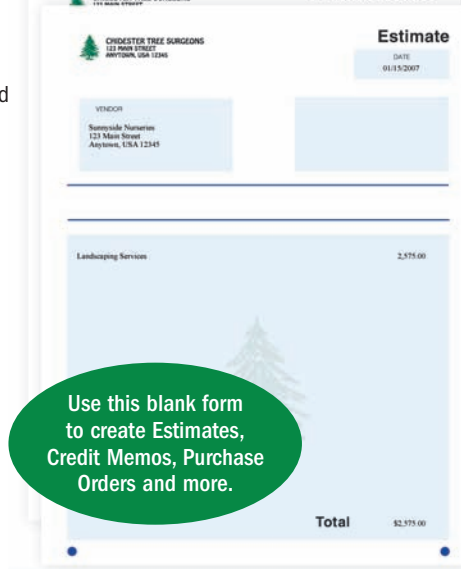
CHIDESTER TREE SURGEONS
123 MAIN STREET
ANYTOWN, USA 12345

Estimate

DATE
01/15/2007

VENDOR
Sunnyside Nurseries
123 Main Street
Anytown, USA 12345

Landscaping Services

2,575.00

Use this blank form to create Estimates, Credit Memos, Purchase Orders and more.

Total

$2,575.00